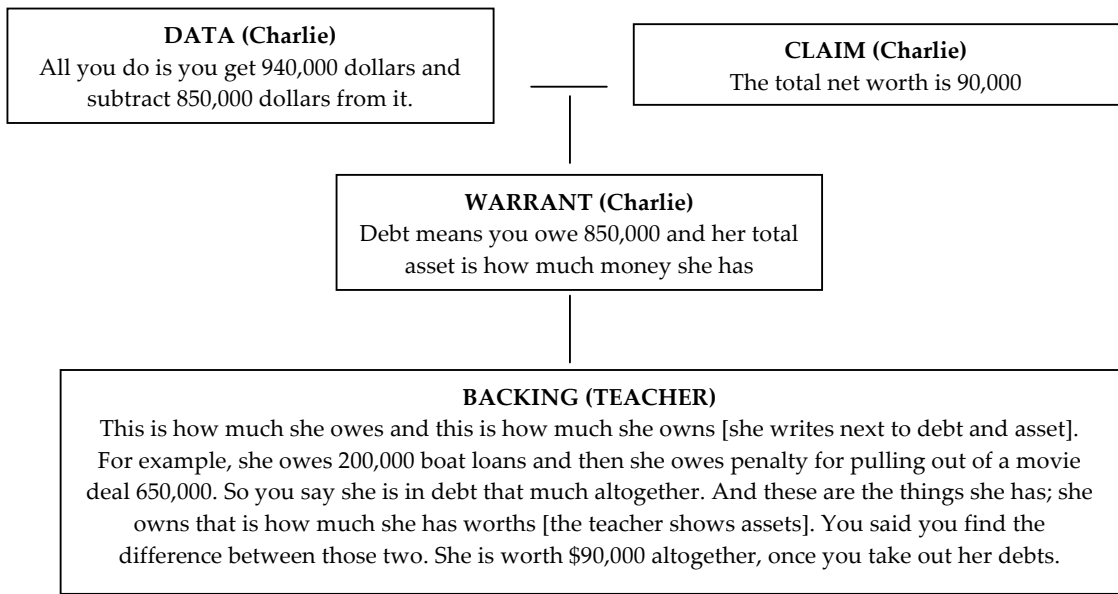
**DATA (Charlie)**
All you do is you get 940,000 dollars and subtract 850,000 dollars from it.

**CLAIM (Charlie)**
The total net worth is 90,000

**WARRANT (Charlie)**
Debt means you owe 850,000 and her total asset is how much money she has

**BACKING (TEACHER)**
This is how much she owes and this is how much she owns [she writes next to debt and asset]. For example, she owes 200,000 boat loans and then she owes penalty for pulling out of a movie deal 650,000. So you say she is in debt that much altogether. And these are the things she has; she owns that is how much she has worths [the teacher shows assets]. You said you find the difference between those two. She is worth \$90,000 altogether, once you take out her debts.